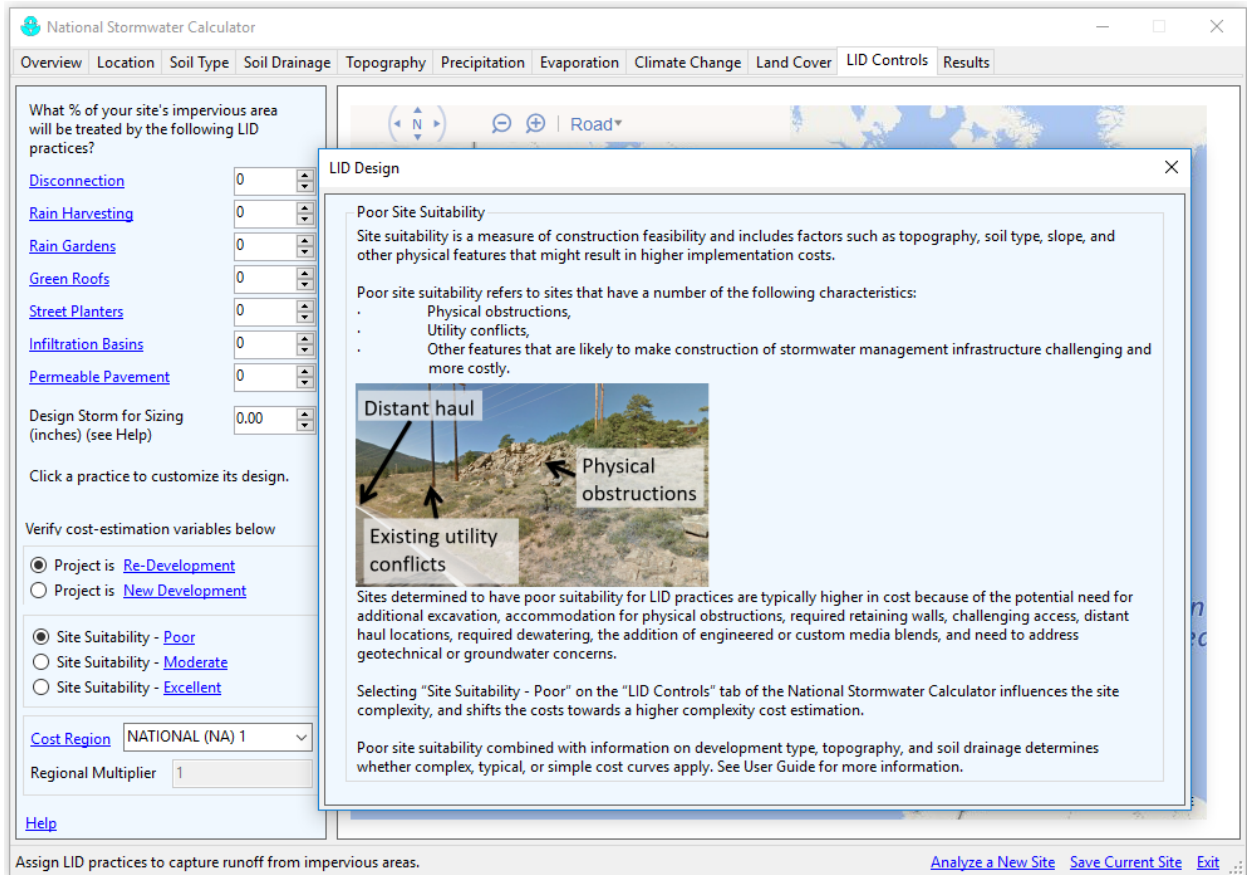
National Stormwater Calculator

Overview | Location | Soil Type | Soil Drainage | Topography | Precipitation | Evaporation | Climate Change | Land Cover | LID Controls | Results

What % of your site's impervious area will be treated by the following LID practices?

Disconnection 0
Rain Harvesting 0
Rain Gardens 0
Green Roofs 0
Street Planters 0
Infiltration Basins 0
Permeable Pavement 0

Design Storm for Sizing (inches) (see Help) 0.00

Click a practice to customize its design.

Verify cost-estimation variables below

Project is Re-Development
Project is New Development

Site Suitability - Poor
Site Suitability - Moderate
Site Suitability - Excellent

Cost Region NATIONAL (NA) 1

Regional Multiplier 1

Help

N

Road

LID Design

Poor Site Suitability

Site suitability is a measure of construction feasibility and includes factors such as topography, soil type, slope, and other physical features that might result in higher implementation costs.

Poor site suitability refers to sites that have a number of the following characteristics:
· Physical obstructions,
· Utility conflicts,
· Other features that are likely to make construction of stormwater management infrastructure challenging and more costly.

Distant haul

Physical obstructions

Existing utility conflicts

Sites determined to have poor suitability for LID practices are typically higher in cost because of the potential need for additional excavation, accommodation for physical obstructions, required retaining walls, challenging access, distant haul locations, required dewatering, the addition of engineered or custom media blends, and need to address geotechnical or groundwater concerns.

Selecting "Site Suitability - Poor" on the "LID Controls" tab of the National Stormwater Calculator influences the site complexity, and shifts the costs towards a higher complexity cost estimation.

Poor site suitability combined with information on development type, topography, and soil drainage determines whether complex, typical, or simple cost curves apply. See User Guide for more information.

Assign LID practices to capture runoff from impervious areas.

Analyze a New Site   Save Current Site   Exit